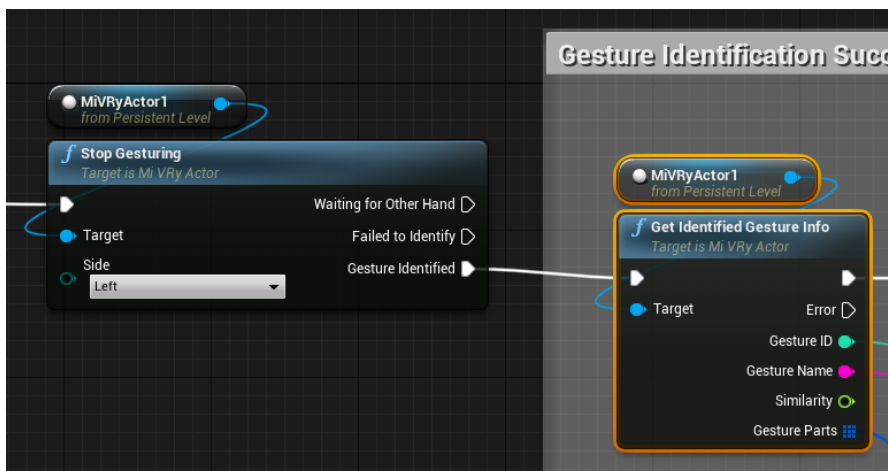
Gesture Identification Succ

MiVRyActor1
from Persistent Level

Stop Gesturing
Target is Mi VRy Actor

Target
Side
Left

Waiting for Other Hand
Failed to Identify
Gesture Identified

MiVRyActor1
from Persistent Level

Get Identified Gesture Info
Target is Mi VRy Actor

Target
Error
Gesture ID
Gesture Name
Similarity
Gesture Parts